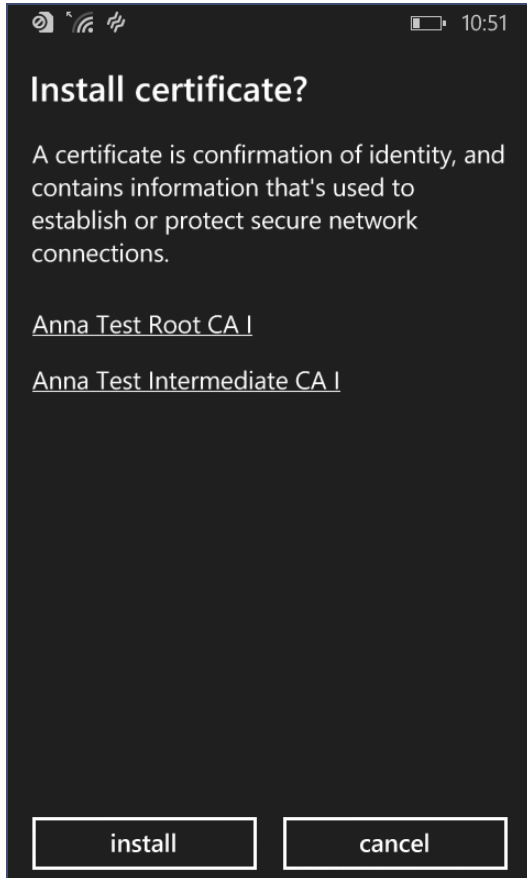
10:51

Install certificate?

A certificate is confirmation of identity, and contains information that's used to establish or protect secure network connections.

Anna Test Root CA I

Anna Test Intermediate CA I

install

cancel